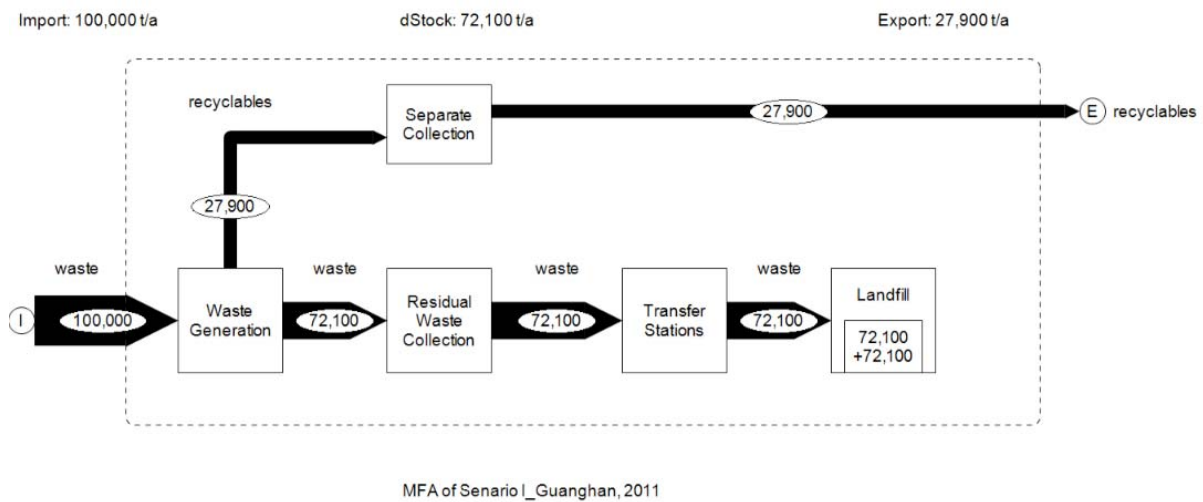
Import: 100,000 t/a

dStock: 72,100 t/a

Export: 27,900 t/a

recyclables

Separate Collection

27,900

E recyclables

27,900

waste

I

100,000

Waste Generation

waste

72,100

Residual Waste Collection

waste

72,100

Transfer Stations

waste

72,100

Landfill

72,100
+72,100

MFA of Senario I_Guanghan, 2011